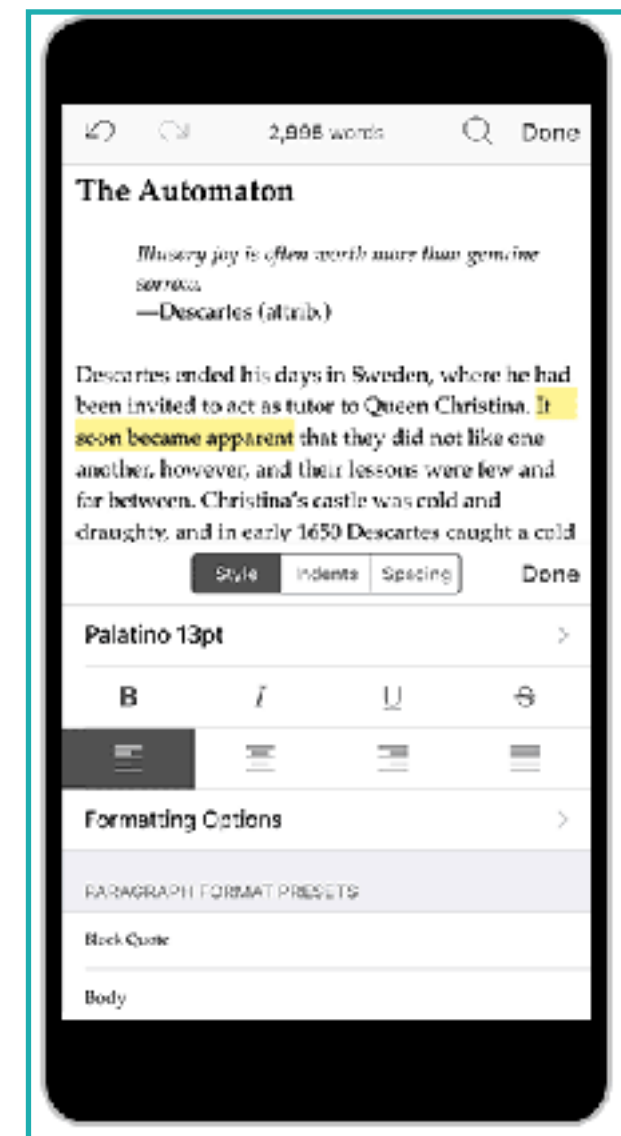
2,866 words Done

The Automaton

Illusory joy is often worth more than genuine sorrow.
—Descartes (attrib.)

Descartes ended his days in Sweden, where he had been invited to act as tutor to Queen Christina. It soon became apparent that they did not like one another, however, and their lessons were few and far between. Christina's castle was cold and draughty, and in early 1650 Descartes caught a cold

Style Indents Spacing Done

Palatino 13pt

B I U S

Formatting Options

PARAGRAPH FORMAT PRESETS

Block Quote

Body